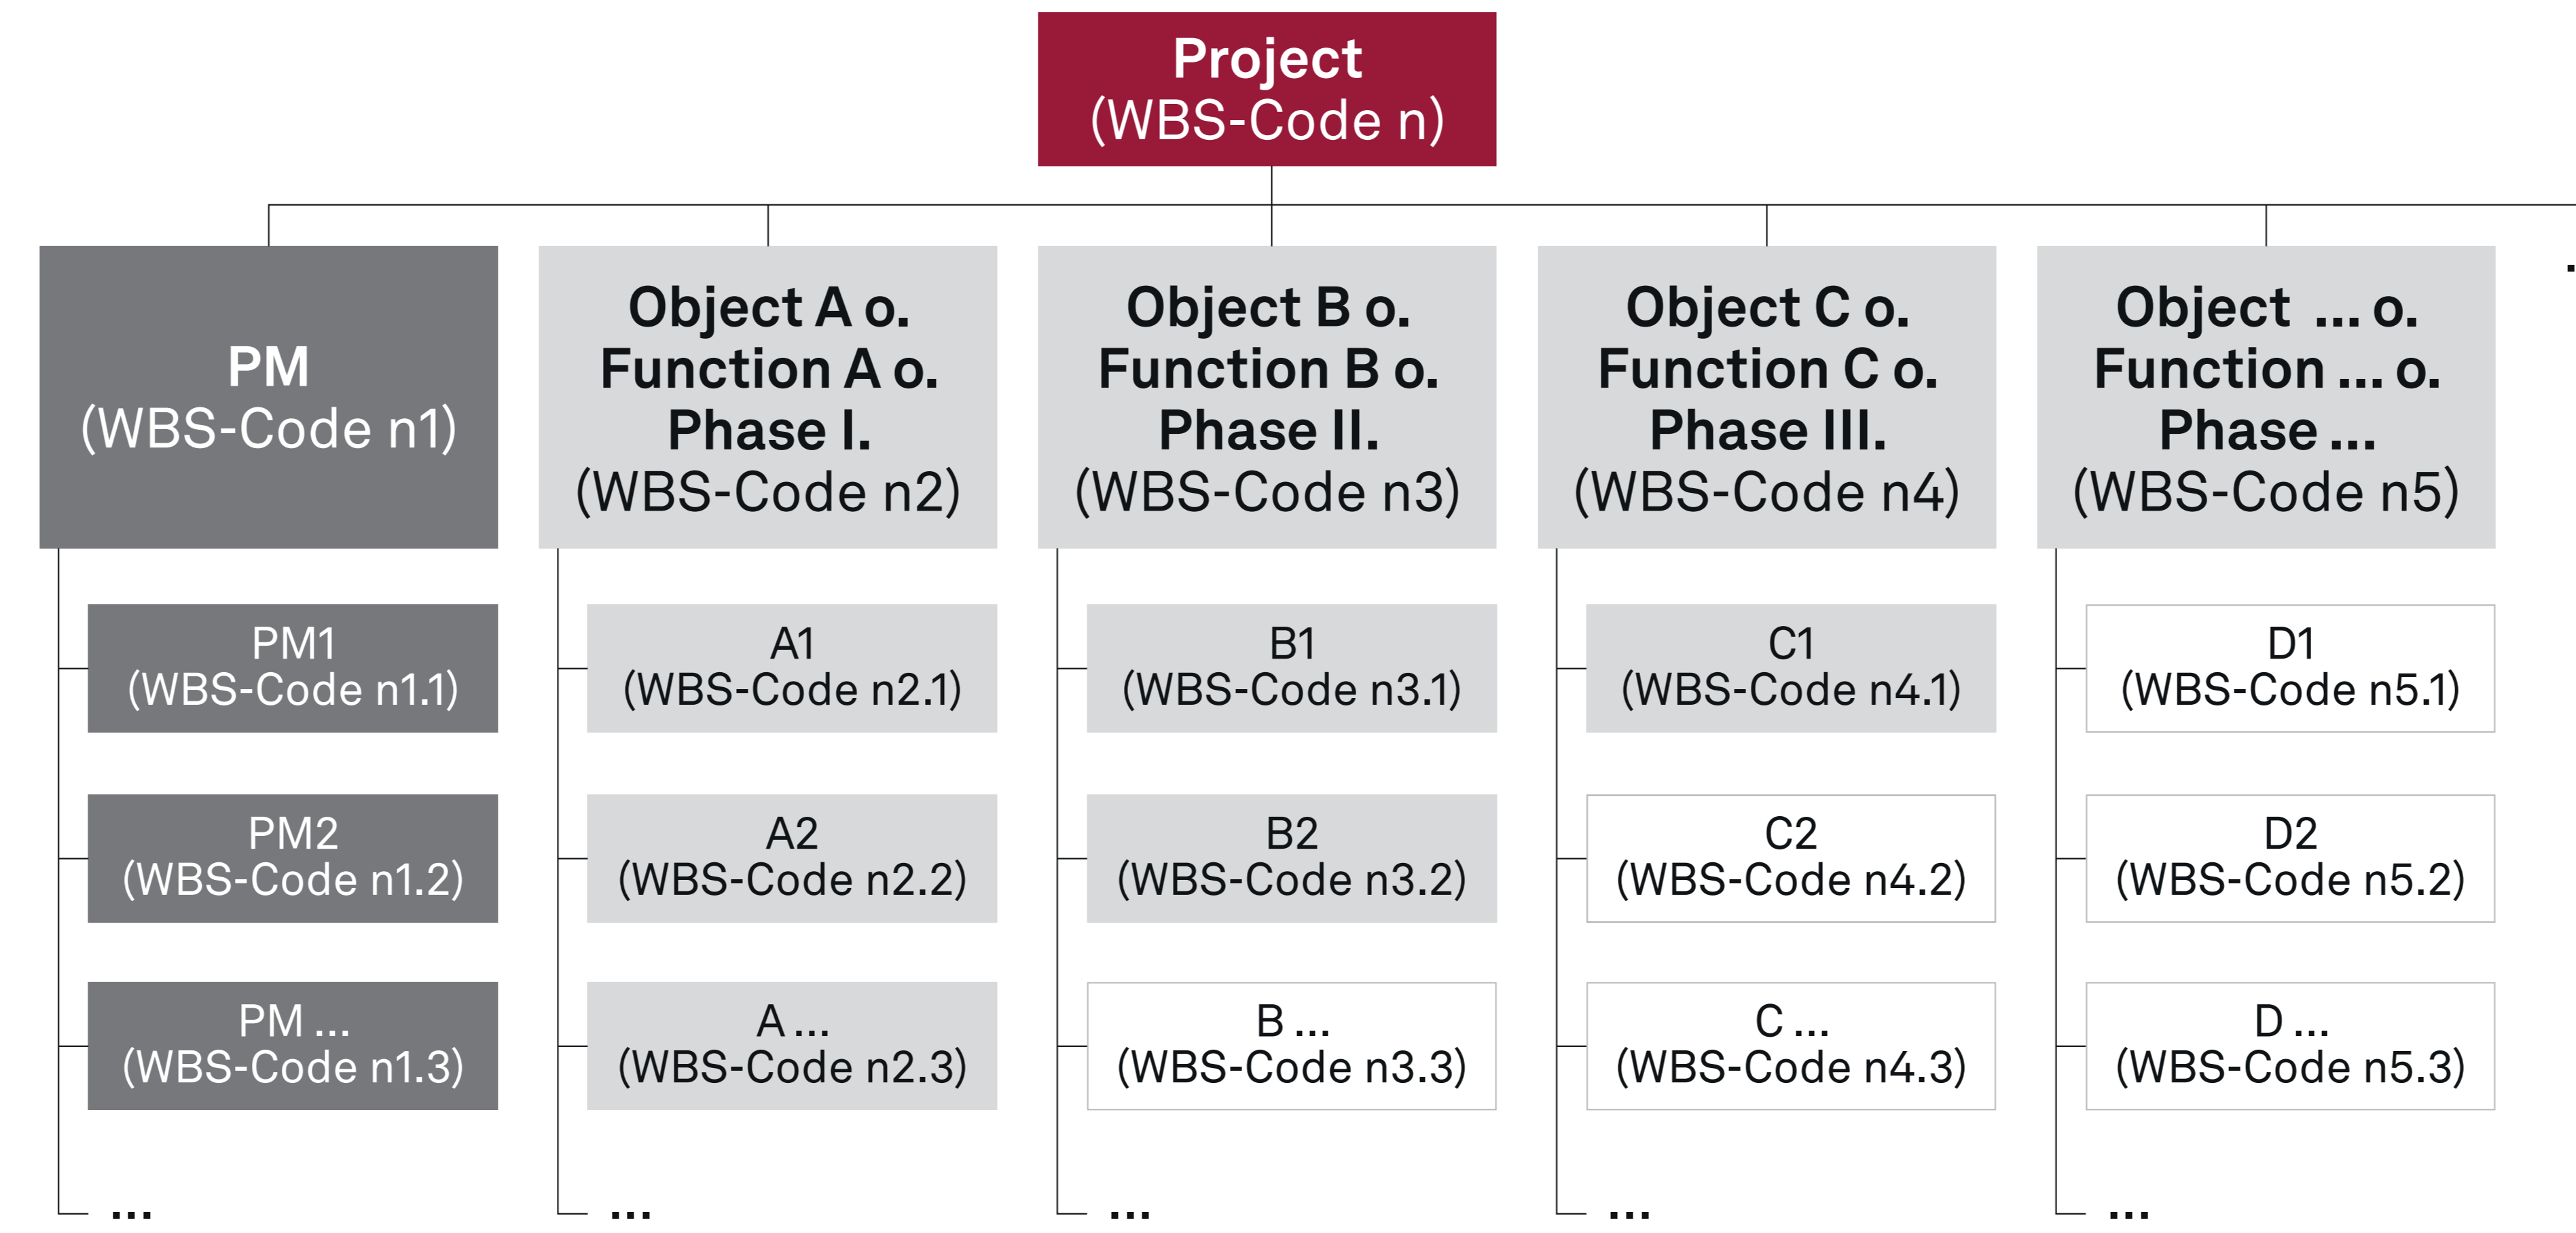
Project
(WBS-Code n)

PM
(WBS-Code n1)

PM1
(WBS-Code n1.1)

PM2
(WBS-Code n1.2)

PM ...
(WBS-Code n1.3)

...

Object A o.
Function A o.
Phase I.
(WBS-Code n2)

A1
(WBS-Code n2.1)

A2
(WBS-Code n2.2)

A ...
(WBS-Code n2.3)

...

Object B o.
Function B o.
Phase II.
(WBS-Code n3)

B1
(WBS-Code n3.1)

B2
(WBS-Code n3.2)

B ...
(WBS-Code n3.3)

...

Object C o.
Function C o.
Phase III.
(WBS-Code n4)

C1
(WBS-Code n4.1)

C2
(WBS-Code n4.2)

C ...
(WBS-Code n4.3)

...

Object ... o.
Function ... o.
Phase ...
(WBS-Code n5)

D1
(WBS-Code n5.1)

D2
(WBS-Code n5.2)

D ...
(WBS-Code n5.3)

...